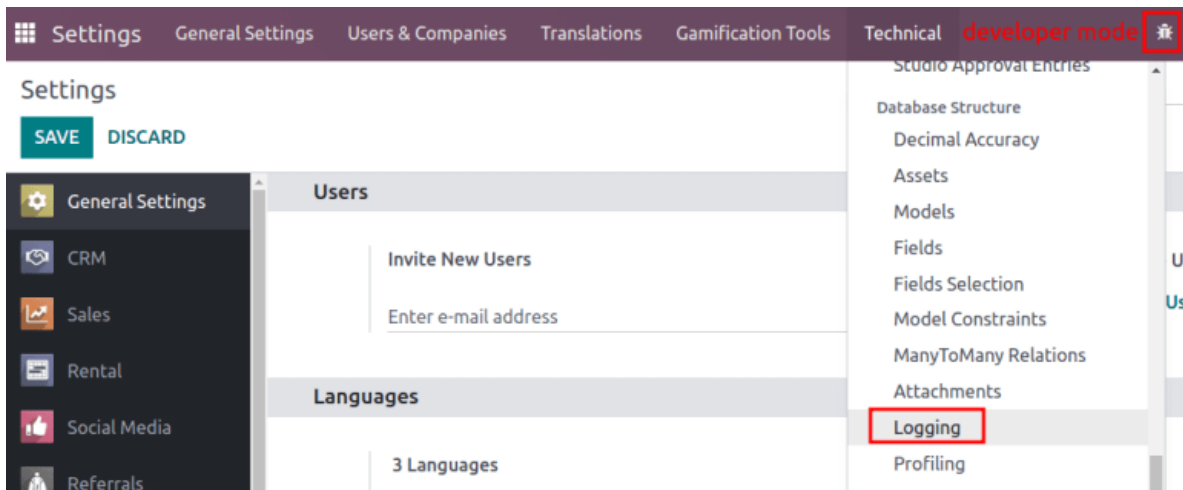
Settings General Settings Users & Companies Translations Gamification Tools Technical developer mode

Studio Approval Entries

Settings

SAVE DISCARD

General Settings
CRM
Sales
Rental
Social Media
Referrals

Users

Invite New Users

Enter e-mail address

Languages

3 Languages

Database Structure
Decimal Accuracy
Assets
Models
Fields
Fields Selection
Model Constraints
ManyToMany Relations
Attachments
Logging
Profiling

U
Us